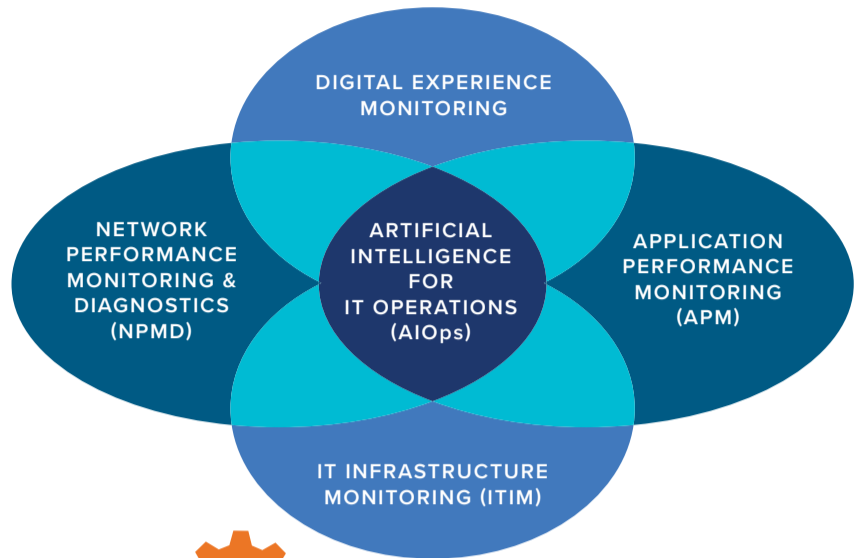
DIGITAL EXPERIENCE MONITORING

NETWORK PERFORMANCE MONITORING & DIAGNOSTICS (NPMD)

ARTIFICIAL INTELLIGENCE FOR IT OPERATIONS (AIOps)

APPLICATION PERFORMANCE MONITORING (APM)

IT INFRASTRUCTURE MONITORING (ITIM)